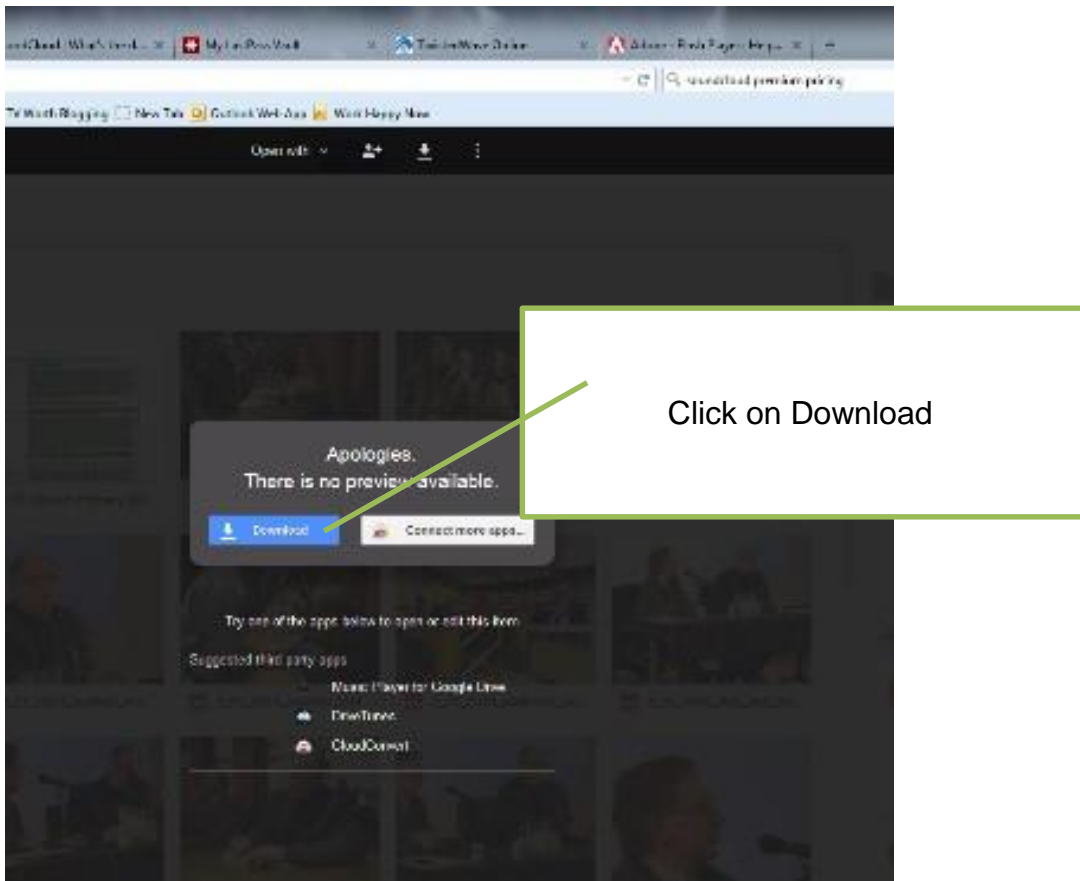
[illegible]Cloud: What's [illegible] | My LastPass Vault | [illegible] | Adobe - Flash Player Help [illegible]

soundcloud premium pricing

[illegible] Worth Blogging | New Tab | Outlook Web App | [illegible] Happy New

Open with

Click on Download

Apologies.
There is no preview available.

Download

Connect more apps...

Try one of the apps below to open or edit this item.

Suggested third party apps

Music Player for Google Drive

DriveTunes

CloudConvert